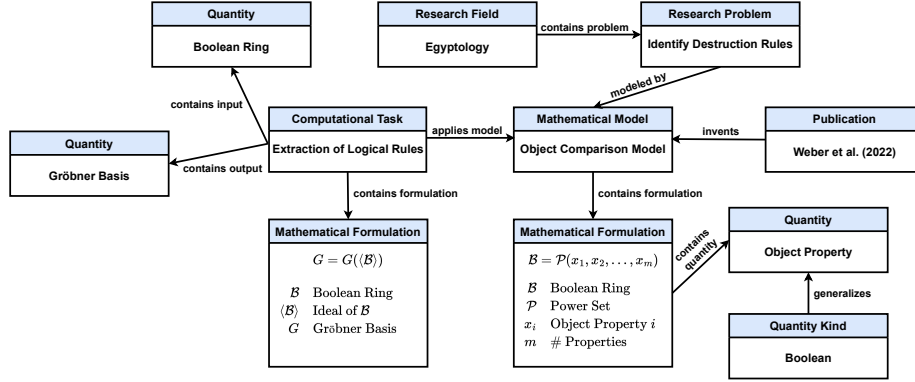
Quantity
Boolean Ring

Research Field
Egyptology

contains problem

Research Problem
Identify Destruction Rules

modeled by

contains input

Computational Task
Extraction of Logical Rules

applies model

Mathematical Model
Object Comparison Model

invents

Publication
Weber et al. (2022)

Quantity
Gröbner Basis

contains output

contains formulation

contains formulation

Mathematical Formulation
$G = G(\langle \mathcal{B} \rangle)$
$\mathcal{B}$ Boolean Ring
$\langle \mathcal{B} \rangle$ Ideal of $\mathcal{B}$
$G$ Gröbner Basis

Mathematical Formulation
$\mathcal{B} = \mathcal{P}(x_1, x_2, \ldots, x_m)$
$\mathcal{B}$ Boolean Ring
$\mathcal{P}$ Power Set
$x_i$ Object Property $i$
$m$ # Properties

contains quantity

Quantity
Object Property

generalizes

Quantity Kind
Boolean